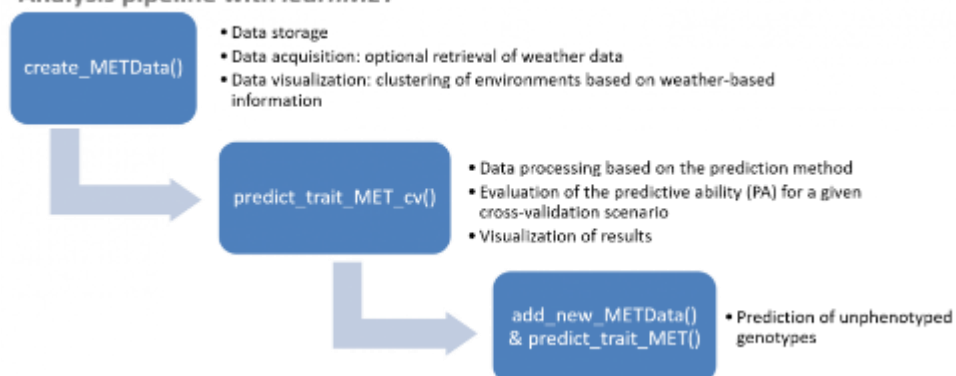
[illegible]

create_METData()

- Data storage
- Data acquisition: optional retrieval of weather data
- Data visualization: clustering of environments based on weather-based information

predict_trait_MET_cv()

- Data processing based on the prediction method
- Evaluation of the predictive ability (PA) for a given cross-validation scenario
- Visualization of results

add_new_METData() & predict_trait_MET()

- Prediction of unphenotyped genotypes